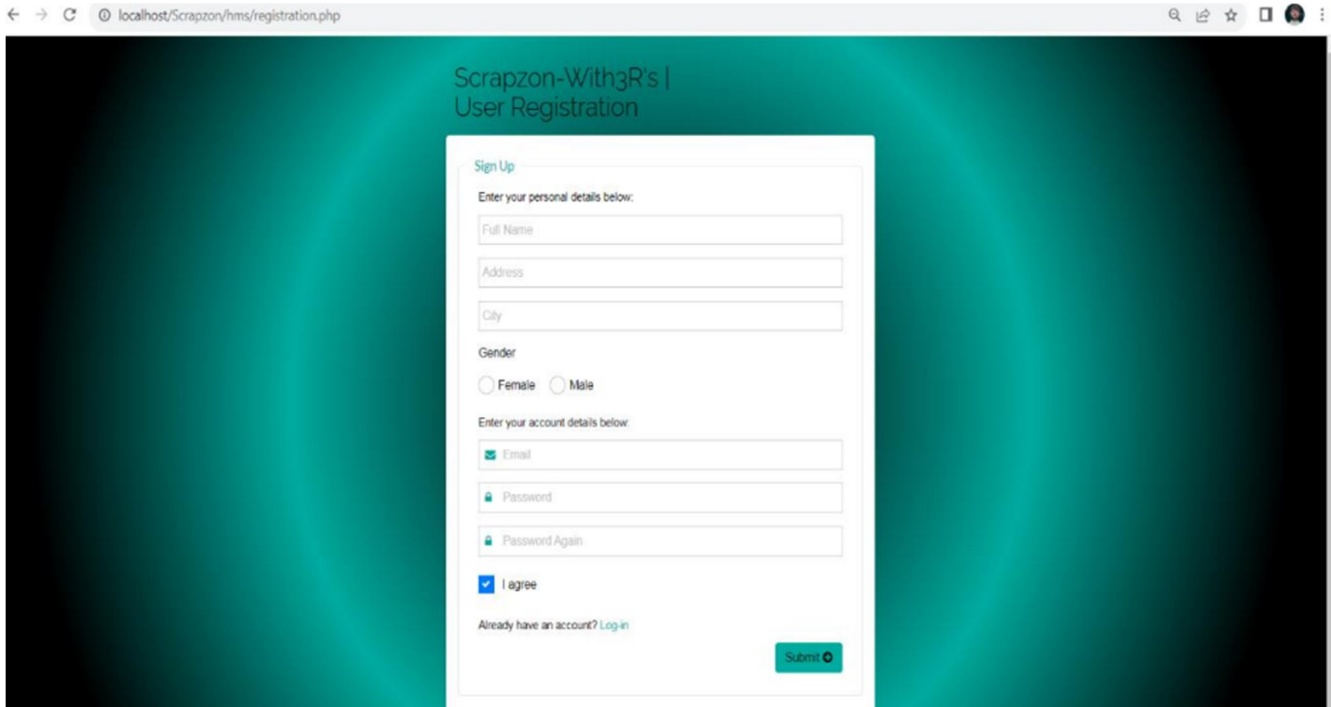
localhost/Scrapzon/hms/registration.php

Scrapzon-With3R's | User Registration

Sign Up

Enter your personal details below:

Full Name

Address

City

Gender

Female Male

Enter your account details below:

Email

Password

Password Again

I agree

Already have an account? Log-in

Submit